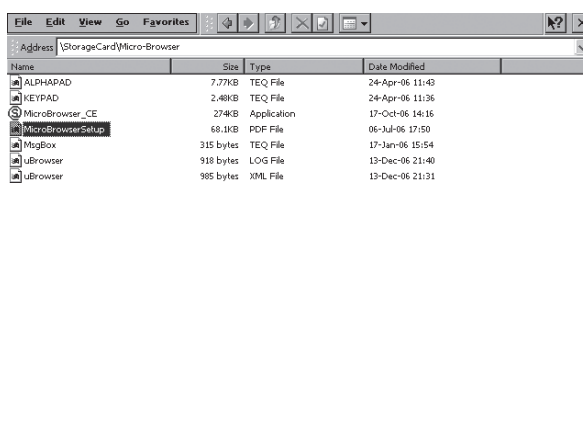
File Edit View Go Favorites

Address \StorageCard\Micro-Browser

| Name | Size | Type | Date Modified |
|---|---|---|---|
| ALPHAPAD | 7.77KB | TEQ File | 24-Apr-06 11:43 |
| KEYPAD | 2.48KB | TEQ File | 24-Apr-06 11:36 |
| MicroBrowser_CE | 274KB | Application | 17-Oct-06 14:16 |
| MicroBrowserSetup | 68.1KB | PDF File | 06-Jul-06 17:50 |
| MsgBox | 315 bytes | TEQ File | 17-Jan-06 15:54 |
| uBrowser | 918 bytes | LOG File | 13-Dec-06 21:40 |
| uBrowser | 985 bytes | XML File | 13-Dec-06 21:31 |